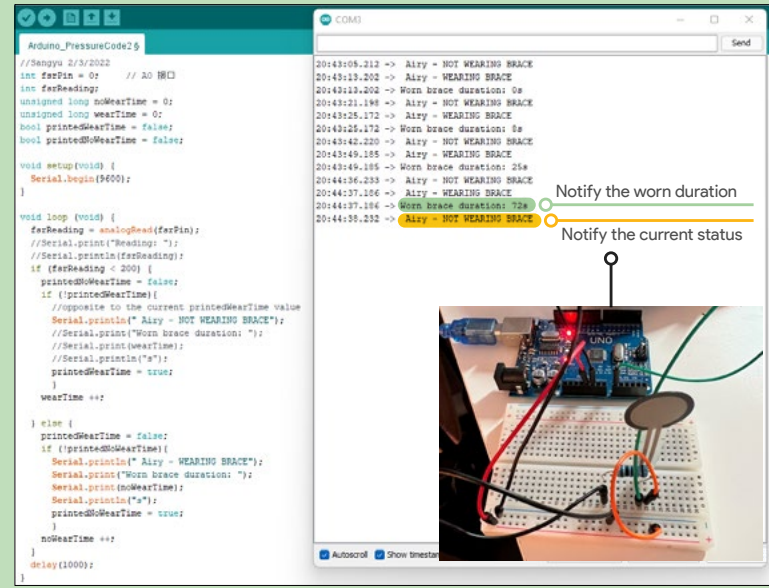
Arduino_PressureCode2

//Sangyu 2/3/2022
int fsrPin = 0; // A0 接口
int fsrReading;
unsigned long noWearTime = 0;
unsigned long wearTime = 0;
bool printedWearTime = false;
bool printedNoWearTime = false;

void setup(void) {
  Serial.begin(9600);
}

void loop (void) {
  fsrReading = analogRead(fsrPin);
  //Serial.print("Reading: ");
  //Serial.println(fsrReading);
  if (fsrReading < 200) {
    printedNoWearTime = false;
    if (!printedWearTime){
      //opposite to the current printedWearTime value
      Serial.println(" Airy - NOT WEARING BRACE");
      //Serial.print("Worn brace duration: ");
      //Serial.print(wearTime);
      //Serial.println("s")
      printedWearTime = true;
    }
    wearTime ++;

  } else {
    printedWearTime = false;
    if (!printedNoWearTime){
      Serial.println(" Airy - WEARING BRACE");
      Serial.print("Worn brace duration: ");
      Serial.print(noWearTime);
      Serial.println("s");
      printedNoWearTime = true;
    }
    noWearTime ++;
  }
  delay(1000);
}

COM3

Send

20:43:05.212 -> Airy - NOT WEARING BRACE
20:43:13.202 -> Airy - WEARING BRACE
20:43:13.202 -> Worn brace duration: 0s
20:43:21.198 -> Airy - NOT WEARING BRACE
20:43:25.172 -> Airy - WEARING BRACE
20:43:25.172 -> Worn brace duration: 0s
20:43:42.220 -> Airy - NOT WEARING BRACE
20:43:49.185 -> Airy - WEARING BRACE
20:43:49.185 -> Worn brace duration: 25s
20:44:36.233 -> Airy - NOT WEARING BRACE
20:44:37.186 -> Airy - WEARING BRACE
20:44:37.186 -> Worn brace duration: 72s
20:44:38.232 -> Airy - NOT WEARING BRACE

Notify the worn duration
Notify the current status

Autoscroll Show timestam

UNO